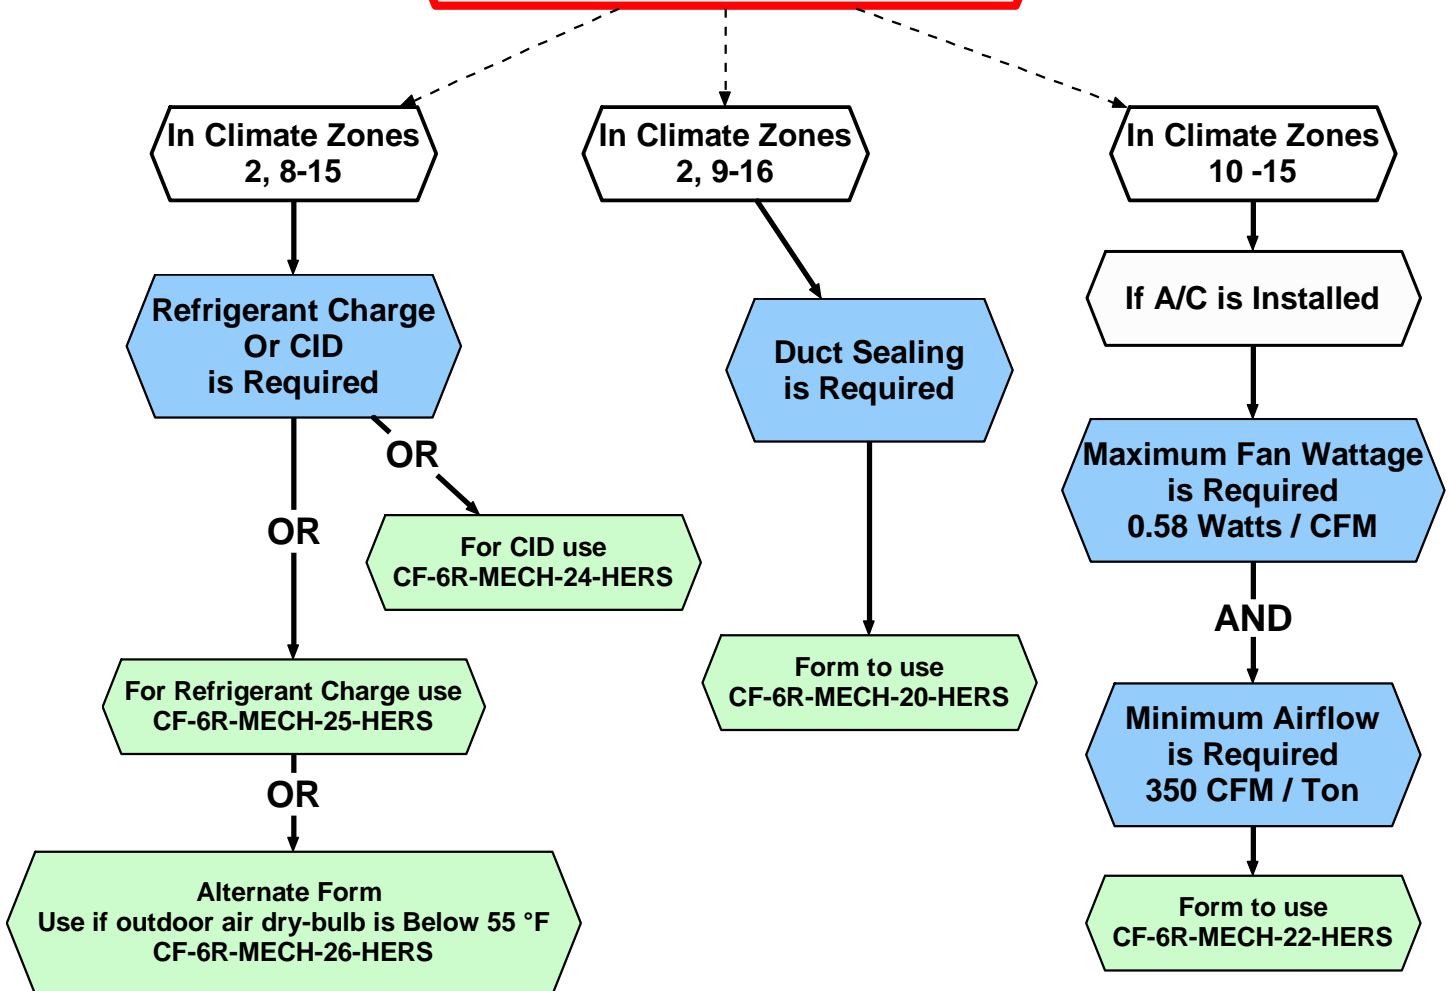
In Climate Zones
2, 8-15

Refrigerant Charge
Or CID
is Required

OR

For CID use
CF-6R-MECH-24-HERS

OR

For Refrigerant Charge use
CF-6R-MECH-25-HERS

OR

Alternate Form
Use if outdoor air dry-bulb is Below 55 °F
CF-6R-MECH-26-HERS

In Climate Zones
2, 9-16

Duct Sealing
is Required

Form to use
CF-6R-MECH-20-HERS

In Climate Zones
10 -15

If A/C is Installed

Maximum Fan Wattage
is Required
0.58 Watts / CFM

AND

Minimum Airflow
is Required
350 CFM / Ton

Form to use
CF-6R-MECH-22-HERS